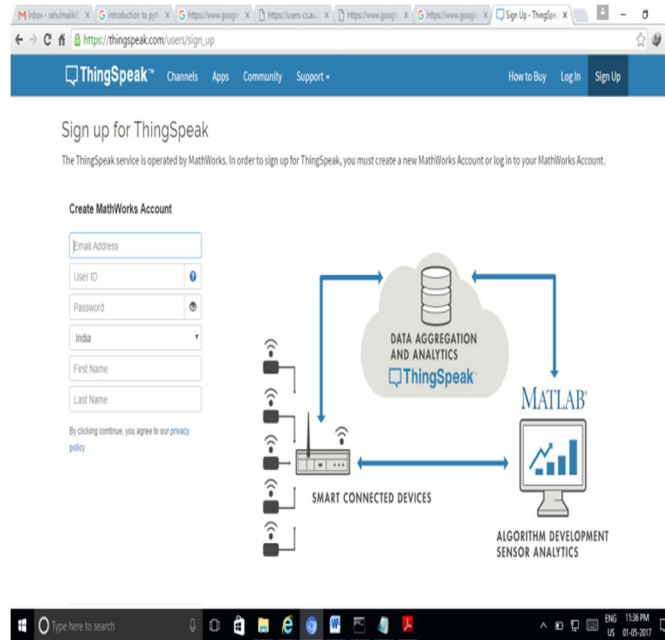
Inbox - rahulmalik1 ×
introduction to pyt ×
https://www.google ×
https://users-cs.au ×
https://www.google ×
https://www.google ×
Sign Up - ThingSpe ×

https://thingspeak.com/users/sign_up

ThingSpeak™ Channels Apps Community Support ▾ How to Buy Log In Sign Up

Sign up for ThingSpeak

The ThingSpeak service is operated by MathWorks. In order to sign up for ThingSpeak, you must create a new MathWorks Account or log in to your MathWorks Account.

Create MathWorks Account

Email Address

User ID

Password

India

First Name

Last Name

By clicking continue, you agree to our privacy policy

DATA AGGREGATION AND ANALYTICS

ThingSpeak™

MATLAB®

SMART CONNECTED DEVICES

ALGORITHM DEVELOPMENT SENSOR ANALYTICS

Type here to search

ENG US 11:36 PM 01-05-2017